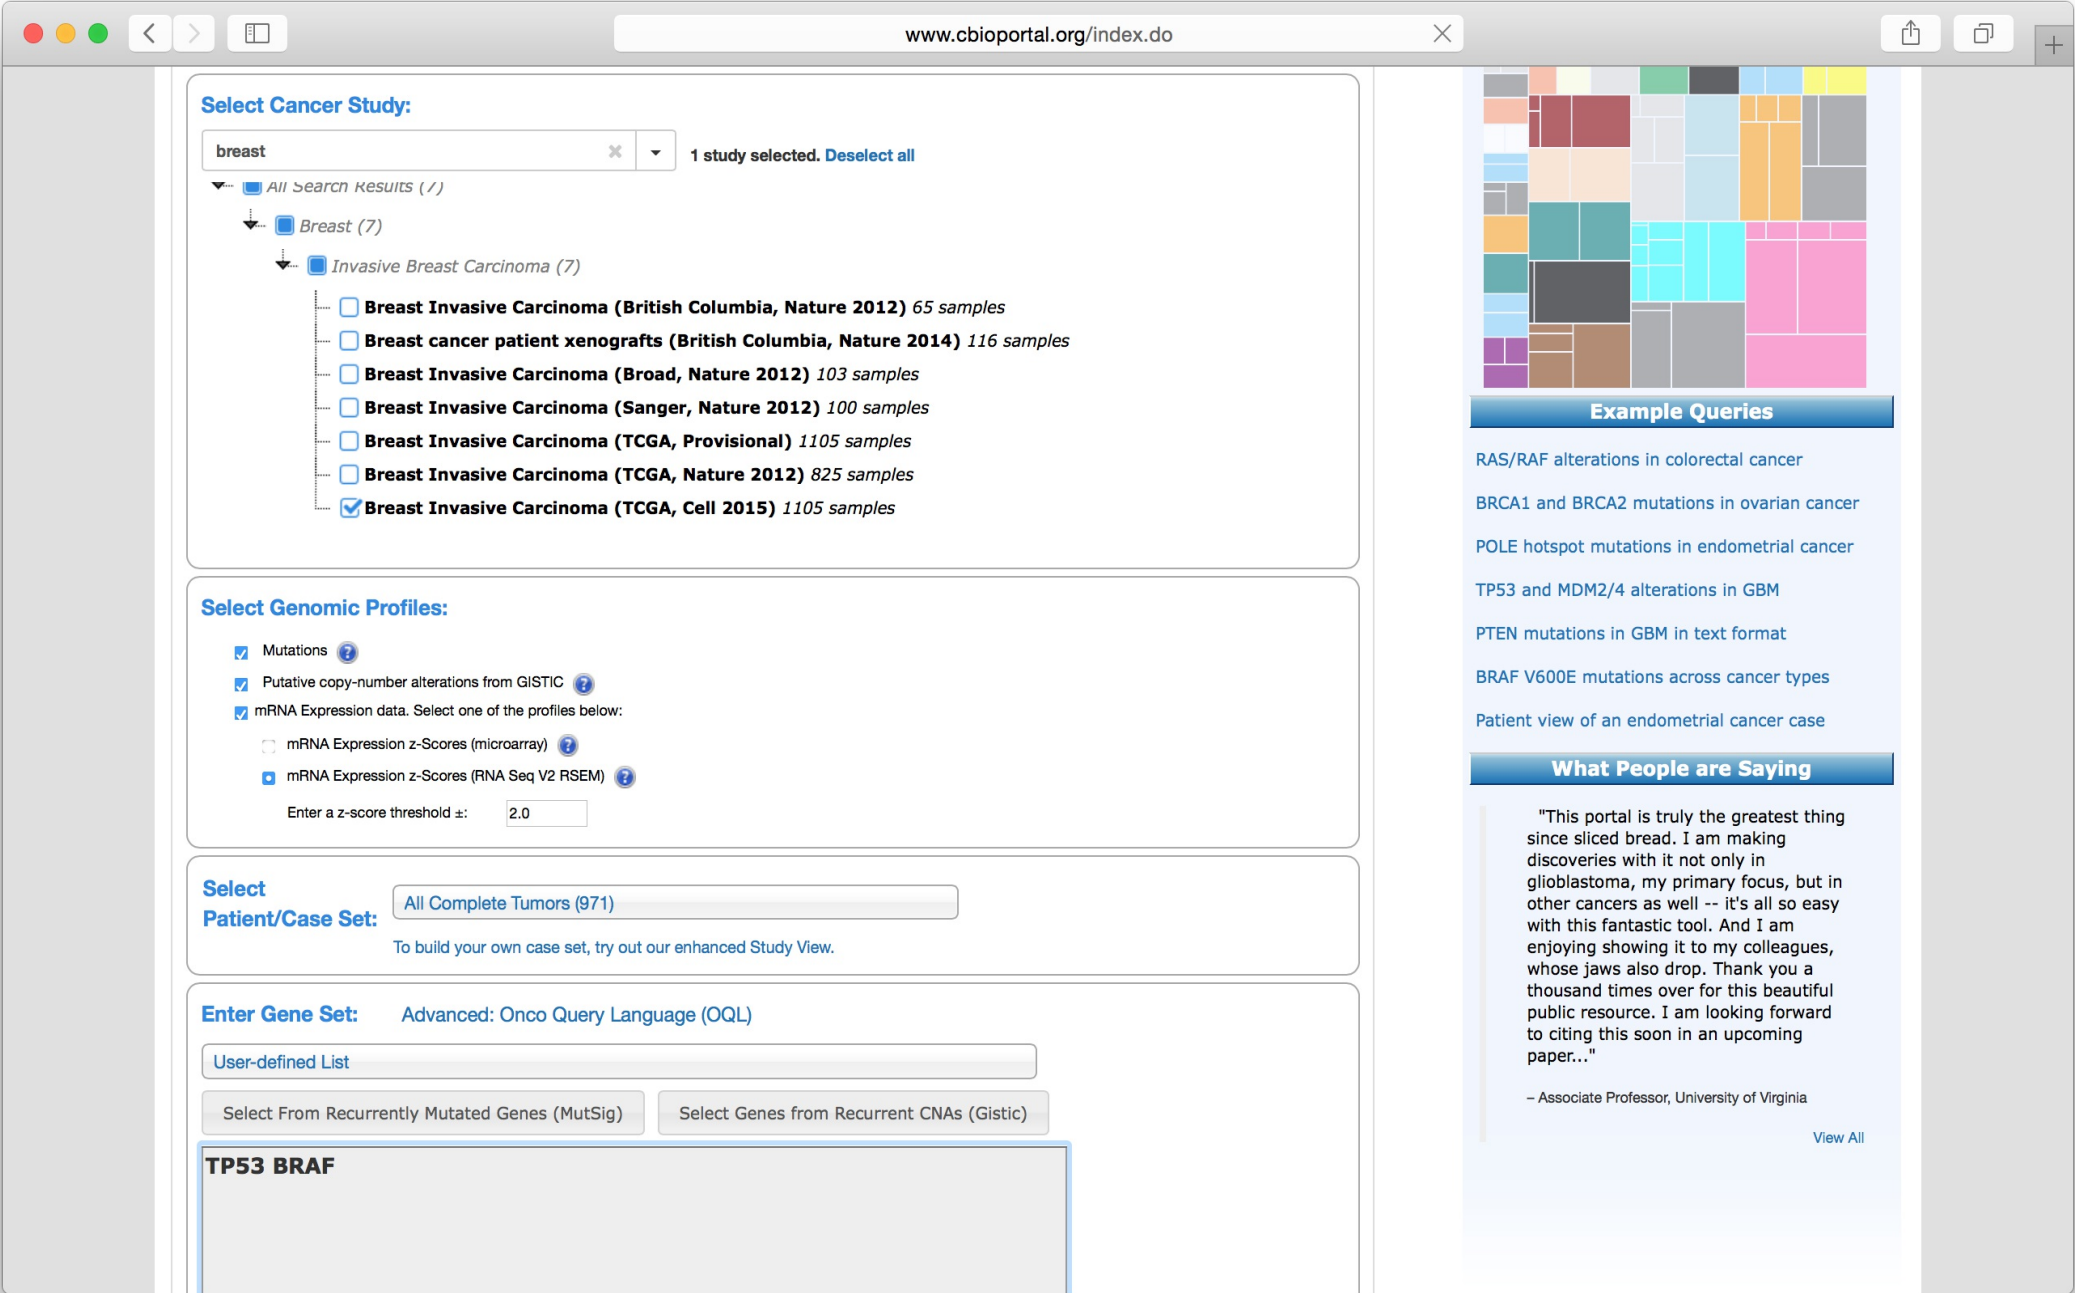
www.cbioportal.org/index.do

Select Cancer Study:

breast

1 study selected. Deselect all

All Search Results (7)

Breast (7)

Invasive Breast Carcinoma (7)

Breast Invasive Carcinoma (British Columbia, Nature 2012) 65 samples

Breast cancer patient xenografts (British Columbia, Nature 2014) 116 samples

Breast Invasive Carcinoma (Broad, Nature 2012) 103 samples

Breast Invasive Carcinoma (Sanger, Nature 2012) 100 samples

Breast Invasive Carcinoma (TCGA, Provisional) 1105 samples

Breast Invasive Carcinoma (TCGA, Nature 2012) 825 samples

Breast Invasive Carcinoma (TCGA, Cell 2015) 1105 samples

Select Genomic Profiles:

Mutations

Putative copy-number alterations from GISTIC

mRNA Expression data. Select one of the profiles below:

mRNA Expression z-Scores (microarray)

mRNA Expression z-Scores (RNA Seq V2 RSEM)

Enter a z-score threshold ±: 2.0

Select Patient/Case Set:

All Complete Tumors (971)

To build your own case set, try out our enhanced Study View.

Enter Gene Set: Advanced: Onco Query Language (OQL)

User-defined List

Select From Recurrently Mutated Genes (MutSig)

Select Genes from Recurrent CNAs (Gistic)

TP53 BRAF

Example Queries

RAS/RAF alterations in colorectal cancer

BRCA1 and BRCA2 mutations in ovarian cancer

POLE hotspot mutations in endometrial cancer

TP53 and MDM2/4 alterations in GBM

PTEN mutations in GBM in text format

BRAF V600E mutations across cancer types

Patient view of an endometrial cancer case

What People are Saying

"This portal is truly the greatest thing since sliced bread. I am making discoveries with it not only in glioblastoma, my primary focus, but in other cancers as well -- it's all so easy with this fantastic tool. And I am enjoying showing it to my colleagues, whose jaws also drop. Thank you a thousand times over for this beautiful public resource. I am looking forward to citing this soon in an upcoming paper..."

– Associate Professor, University of Virginia

View All